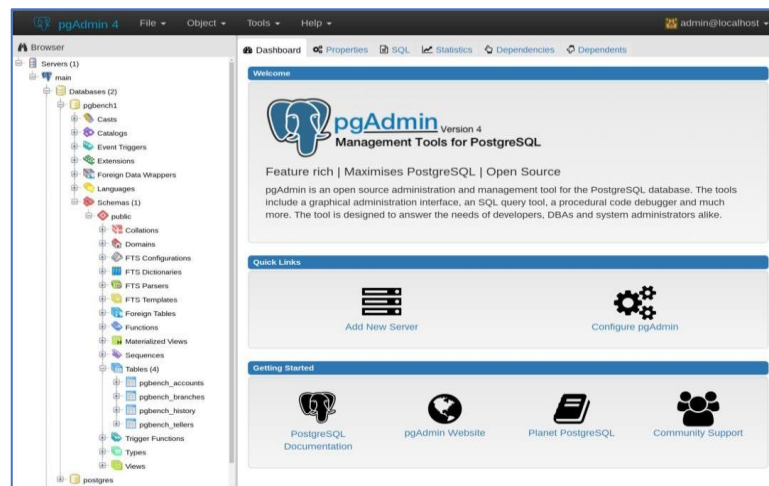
pgAdmin 4 File ▾ Object ▾ Tools ▾ Help ▾

admin@localhost ▾

Browser

Servers (1)
main
Databases (2)
pgbench1
Casts
Catalogs
Event Triggers
Extensions
Foreign Data Wrappers
Languages
Schemas (1)
public
Collations
Domains
FTS Configurations
FTS Dictionaries
FTS Parsers
FTS Templates
Foreign Tables
Functions
Materialized Views
Sequences
Tables (4)
pgbench_accounts
pgbench_branches
pgbench_history
pgbench_tellers
Trigger Functions
Types
Views
postgres

Dashboard Properties SQL Statistics Dependencies Dependents

Welcome

pgAdmin Version 4
Management Tools for PostgreSQL

Feature rich | Maximises PostgreSQL | Open Source

pgAdmin is an open source administration and management tool for the PostgreSQL database. The tools include a graphical administration interface, an SQL query tool, a procedural code debugger and much more. The tool is designed to answer the needs of developers, DBAs and system administrators alike.

Quick Links

Add New Server

Configure pgAdmin

Getting Started

PostgreSQL Documentation

pgAdmin Website

Planet PostgreSQL

Community Support